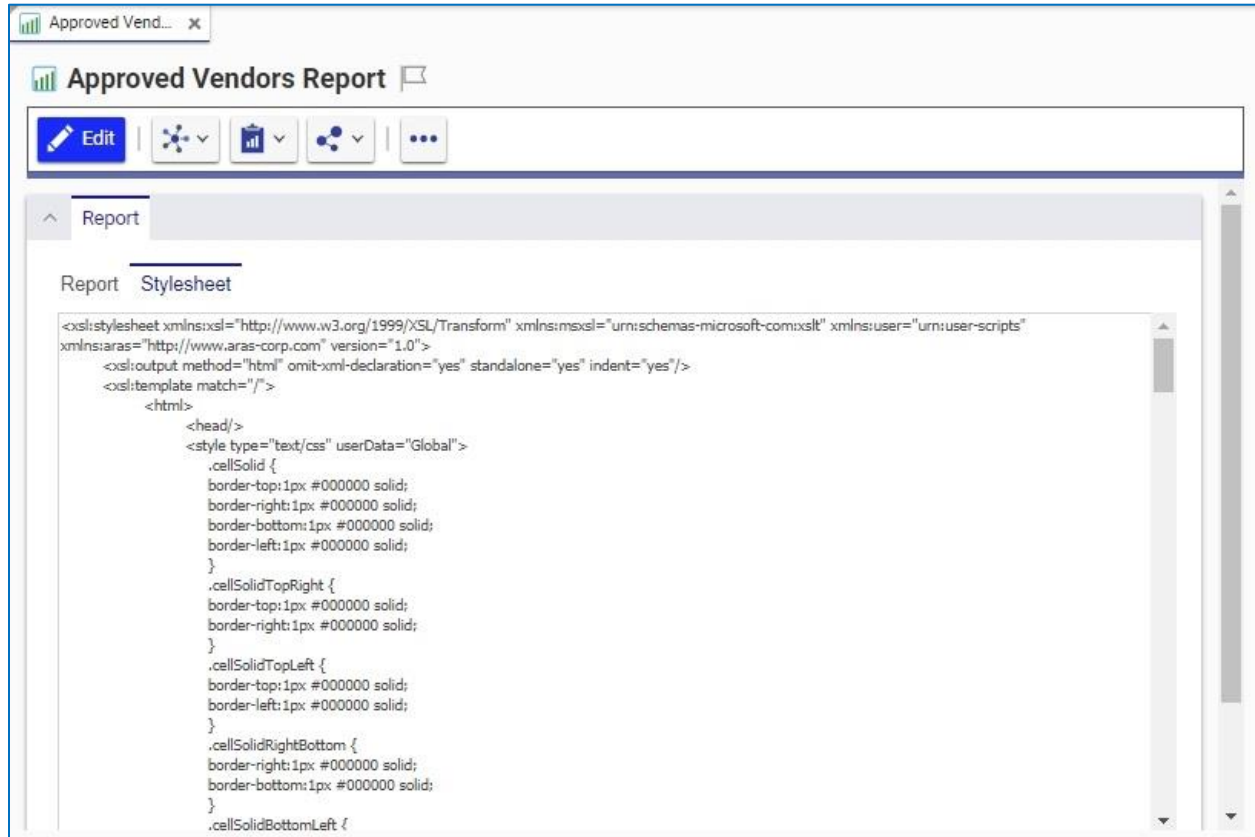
Approved Vend...

Approved Vendors Report

Edit

...

Report

Report Stylesheet

<xsl:stylesheet xmlns:xsl="http://www.w3.org/1999/XSL/Transform" xmlns:msxsl="urn:schemas-microsoft-com:xslt" xmlns:user="urn:user-scripts" xmlns:aras="http://www.aras-corp.com" version="1.0">
<xsl:output method="html" omit-xml-declaration="yes" standalone="yes" indent="yes"/>
<xsl:template match="/">
<html>
<head/>
<style type="text/css" userData="Global">
.cellSolid {
border-top:1px #000000 solid;
border-right:1px #000000 solid;
border-bottom:1px #000000 solid;
border-left:1px #000000 solid;
}
.cellSolidTopRight {
border-top:1px #000000 solid;
border-right:1px #000000 solid;
}
.cellSolidTopLeft {
border-top:1px #000000 solid;
border-left:1px #000000 solid;
}
.cellSolidRightBottom {
border-right:1px #000000 solid;
border-bottom:1px #000000 solid;
}
.cellSolidBottomLeft {